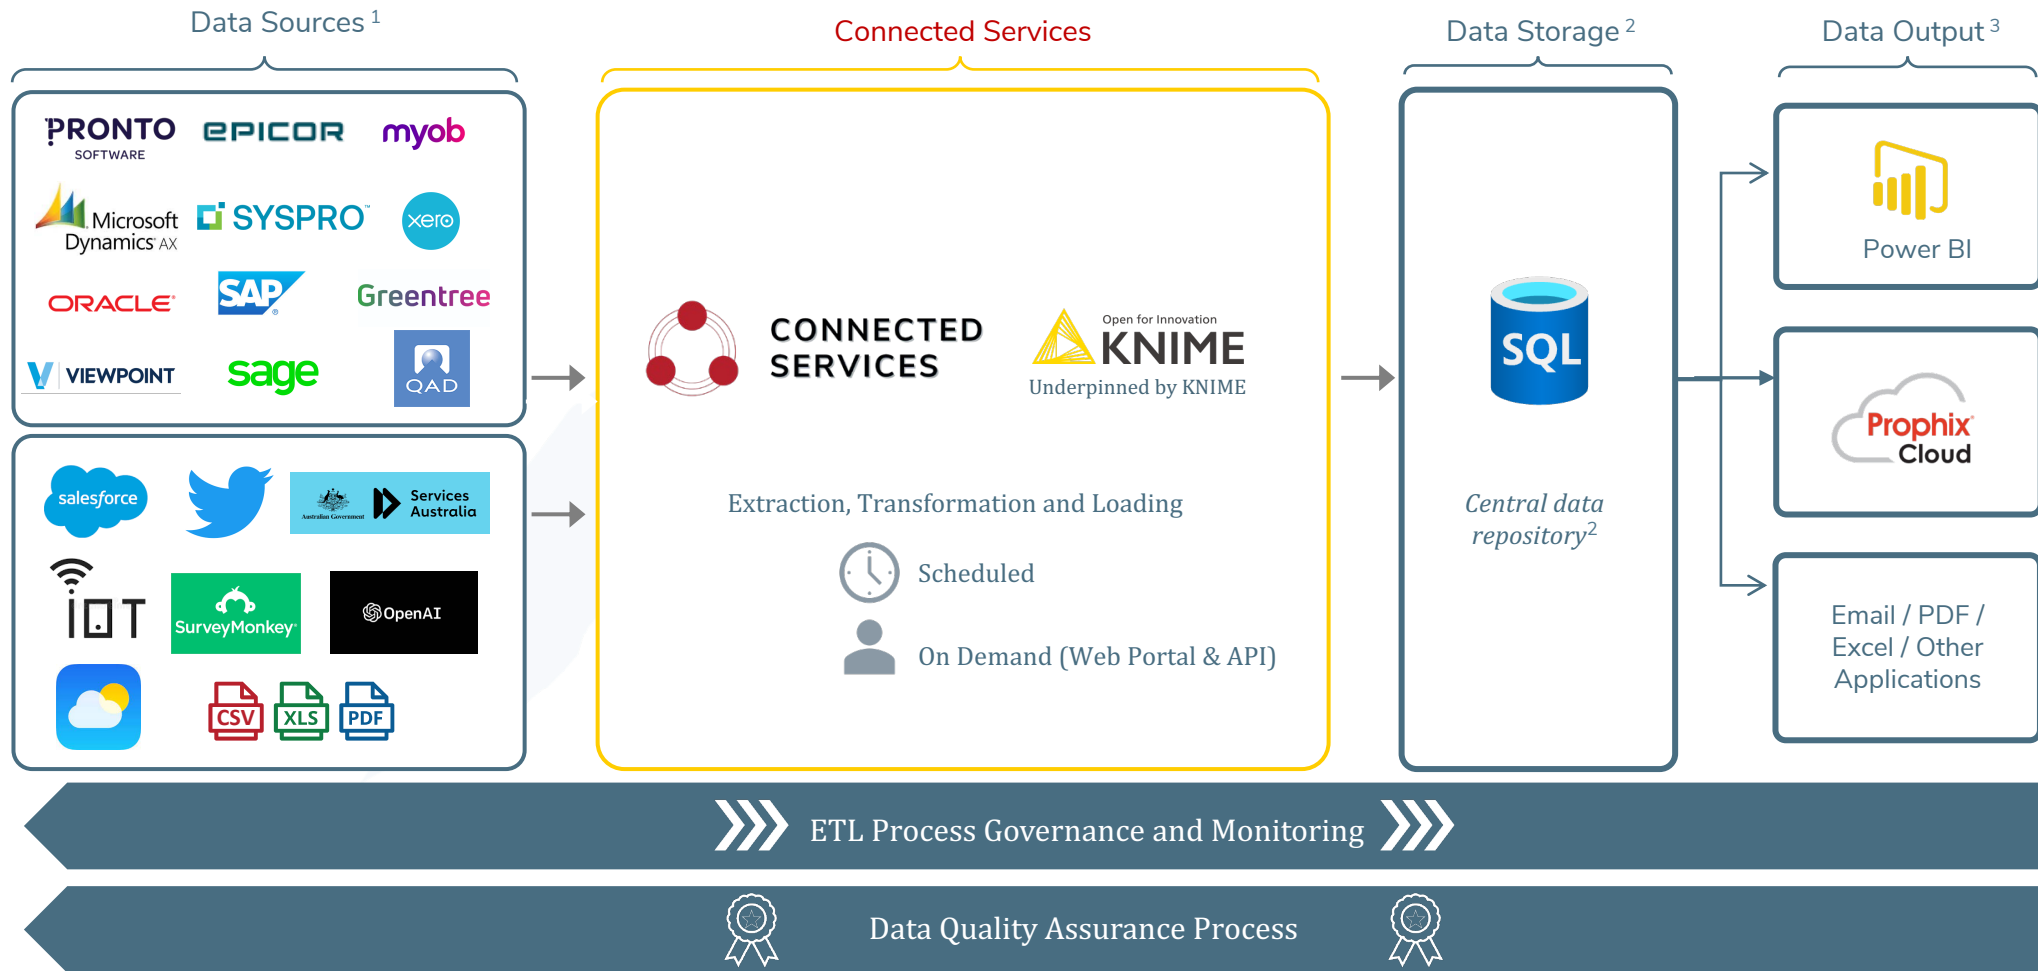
Data Sources $^1$

Connected Services

Data Storage $^2$

Data Output $^3$

PRONTO SOFTWARE
EPICOR
myob
Microsoft Dynamics AX
SYSPRO
xero
ORACLE
SAP
Greentree
VIEWPOINT
sage
QAD

salesforce
Australian Government
Services Australia
IoT
SurveyMonkey
OpenAI
CSV
XLS
PDF

CONNECTED SERVICES
Open for Innovation
KNIME
Underpinned by KNIME

Extraction, Transformation and Loading
Scheduled
On Demand (Web Portal & API)

SQL
Central data repository$^2$

Power BI

Prophix Cloud

Email / PDF / Excel / Other Applications

ETL Process Governance and Monitoring

Data Quality Assurance Process